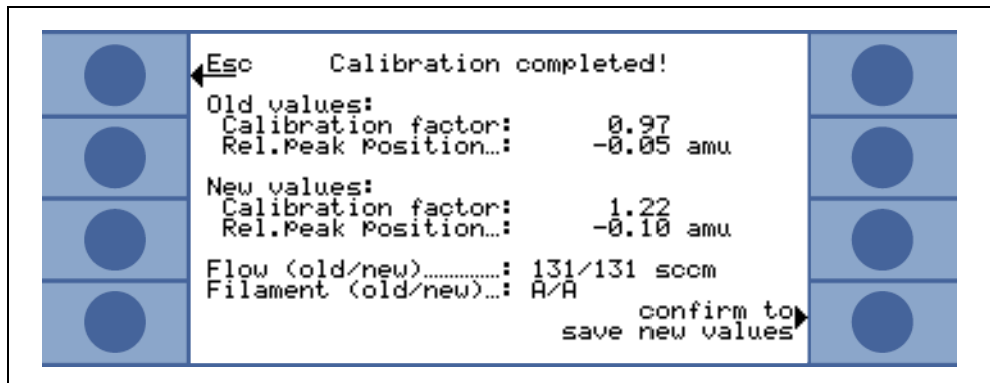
Esc Calibration completed!

Old values:
Calibration factor: 0.97
Rel.Peak Position...: -0.05 amu

New values:
Calibration factor: 1.22
Rel.Peak Position...: -0.10 amu

Flow (old/new)..............: 131/131 sccm
Filament (old/new)...: A/A

confirm to
save new values